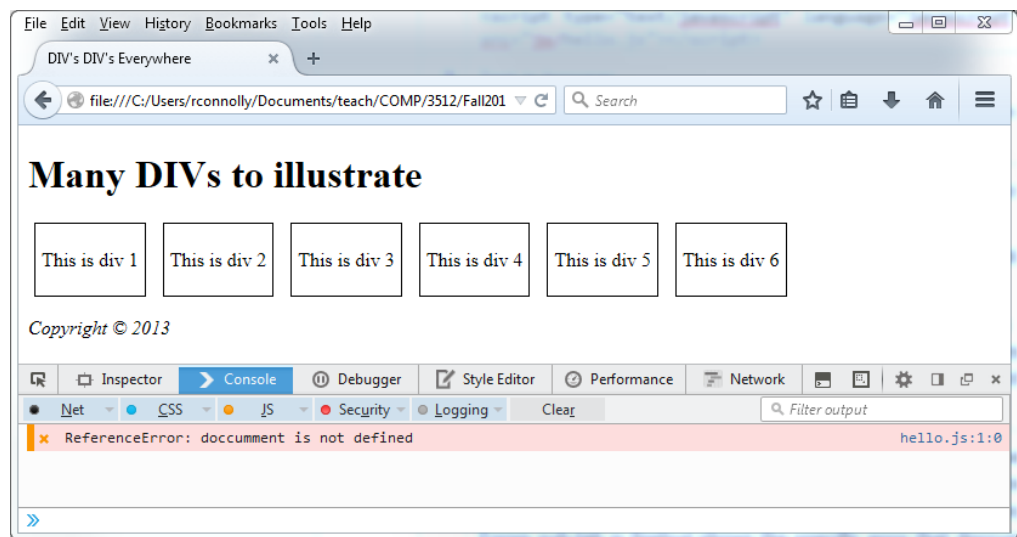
File Edit View History Bookmarks Tools Help

DIV's DIV's Everywhere ×

file:///C:/Users/rconnolly/Documents/teach/COMP/3512/Fall201

Search

Many DIVs to illustrate

This is div 1

This is div 2

This is div 3

This is div 4

This is div 5

This is div 6

Copyright © 2013

Inspector Console Debugger Style Editor Performance Network

Net CSS JS Security Logging Clear

Filter output

× ReferenceError: doccument is not defined hello.js:1:0

»